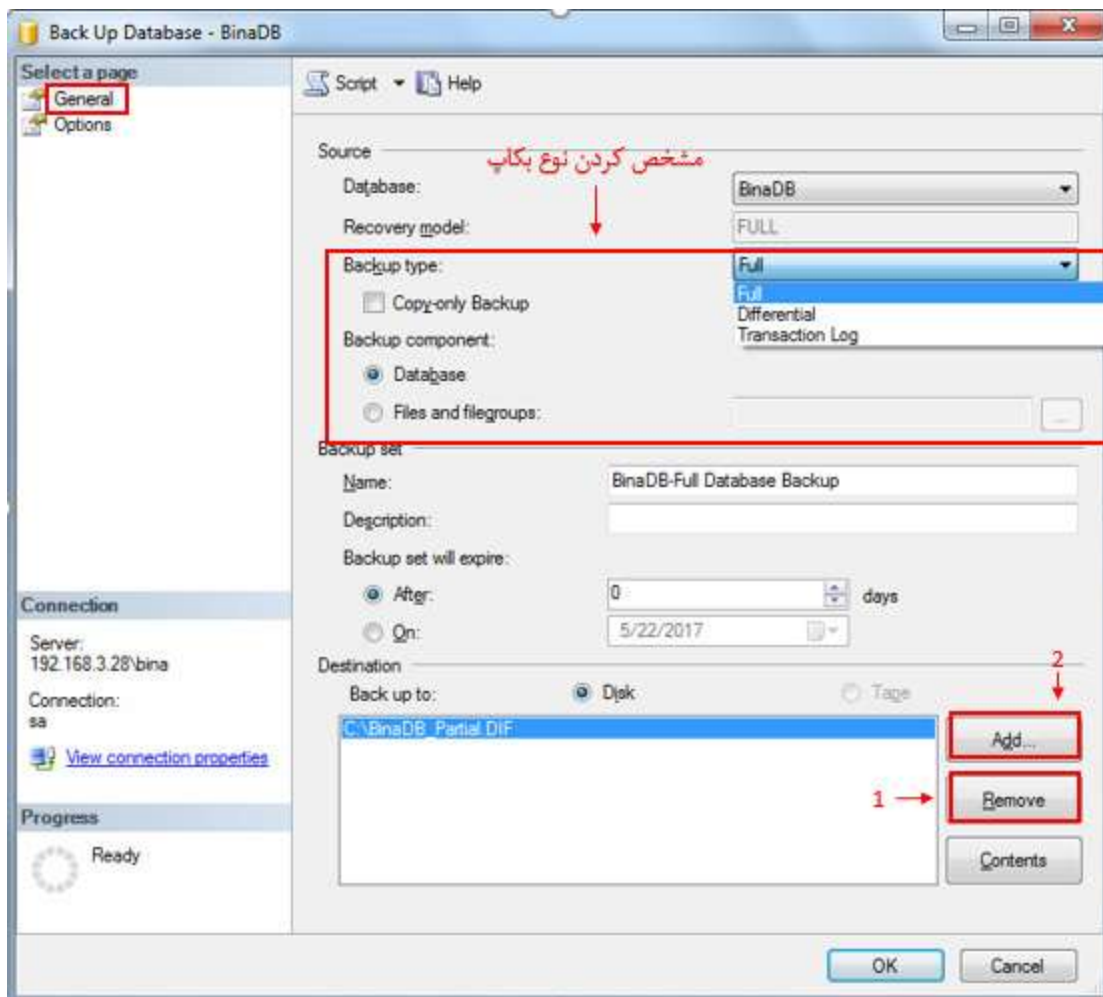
Back Up Database - BinaDB

Select a page
General
Options

Connection

Server:
192.168.3.28\bina

Connection:
sa

View connection properties

Progress

Ready

Script ▾ Help

Source
مشخص کردن نوع بکاپ
Database: BinaDB
Recovery model: FULL
Backup type: Full
Full
Differential
Transaction Log
Copy-only Backup
Backup component:
Database
Files and filegroups:
...

Backup set
Name: BinaDB-Full Database Backup
Description:
Backup set will expire:
After: 0 days
On: 5/22/2017

Destination
Back up to: Disk Tape
C:\BinaDB_Partial DIF
2
Add...
1
Remove
Contents

OK
Cancel